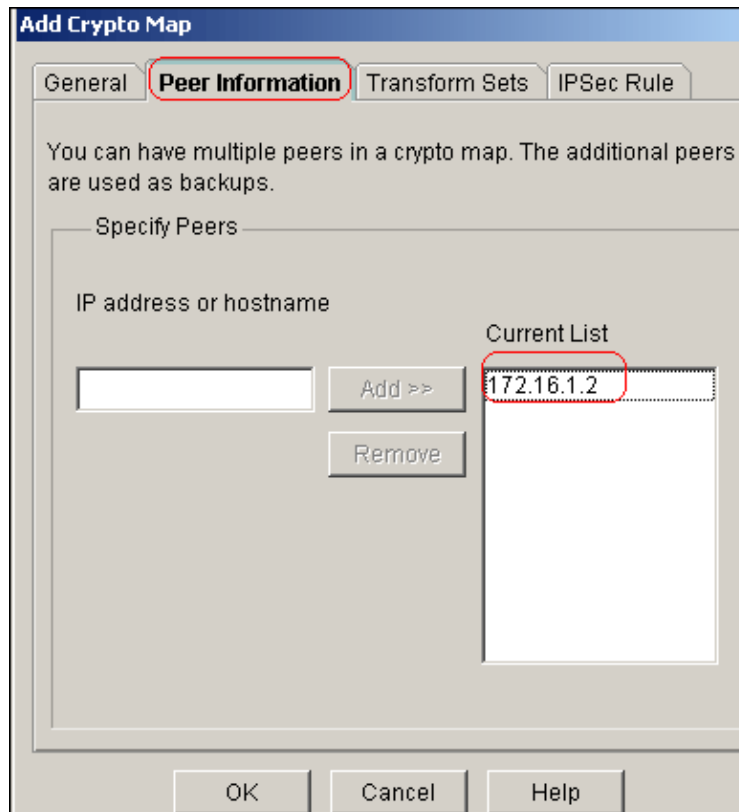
Add Crypto Map

General | Peer Information | Transform Sets | IPSec Rule

You can have multiple peers in a crypto map. The additional peers are used as backups.

Specify Peers

IP address or hostname

Current List

Add >>

172.16.1.2

Remove

OK | Cancel | Help